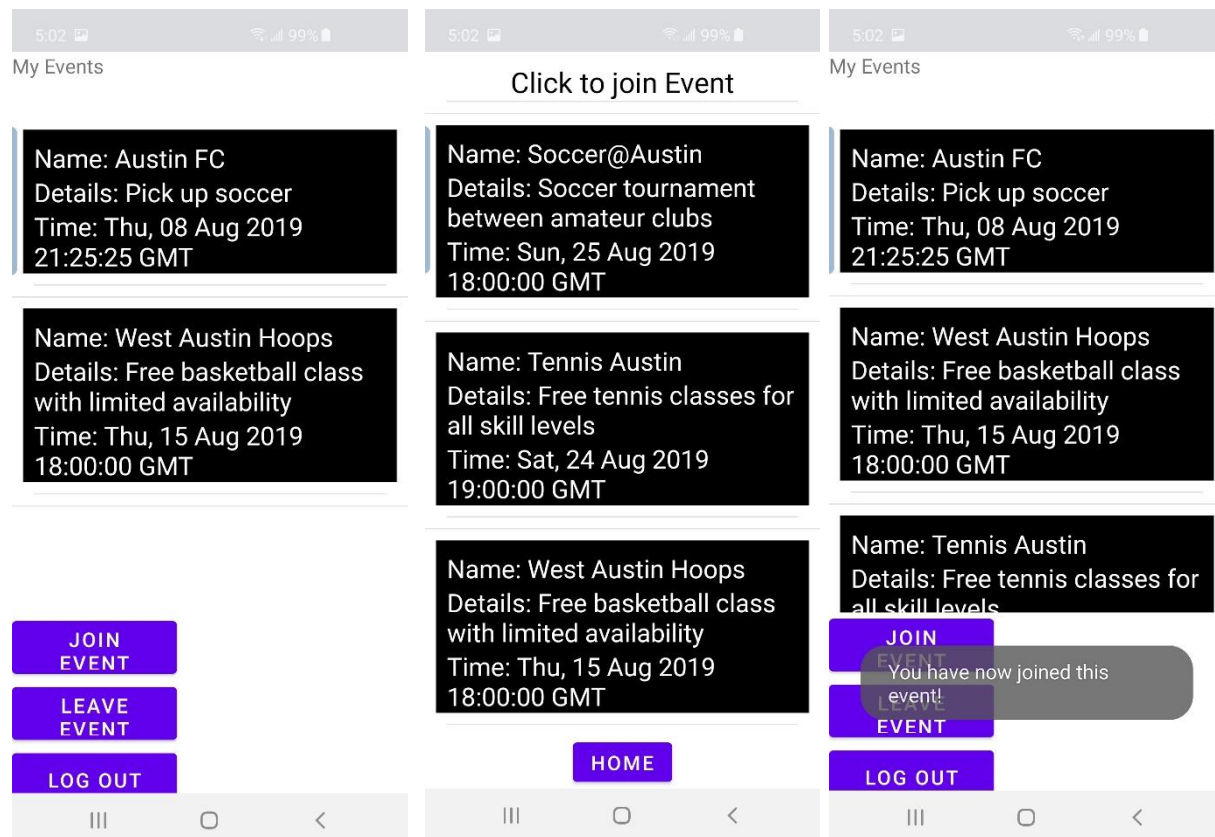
5:02 99%

My Events

Name: Austin FC
Details: Pick up soccer
Time: Thu, 08 Aug 2019 21:25:25 GMT

Name: West Austin Hoops
Details: Free basketball class with limited availability
Time: Thu, 15 Aug 2019 18:00:00 GMT

JOIN EVENT

LEAVE EVENT

LOG OUT

5:02 99%

Click to join Event

Name: Soccer@Austin
Details: Soccer tournament between amateur clubs
Time: Sun, 25 Aug 2019 18:00:00 GMT

Name: Tennis Austin
Details: Free tennis classes for all skill levels
Time: Sat, 24 Aug 2019 19:00:00 GMT

Name: West Austin Hoops
Details: Free basketball class with limited availability
Time: Thu, 15 Aug 2019 18:00:00 GMT

HOME

5:02 99%

My Events

Name: Austin FC
Details: Pick up soccer
Time: Thu, 08 Aug 2019 21:25:25 GMT

Name: West Austin Hoops
Details: Free basketball class with limited availability
Time: Thu, 15 Aug 2019 18:00:00 GMT

Name: Tennis Austin
Details: Free tennis classes for all skill levels

JOIN EVENT

You have now joined this event!

LEAVE EVENT

LOG OUT